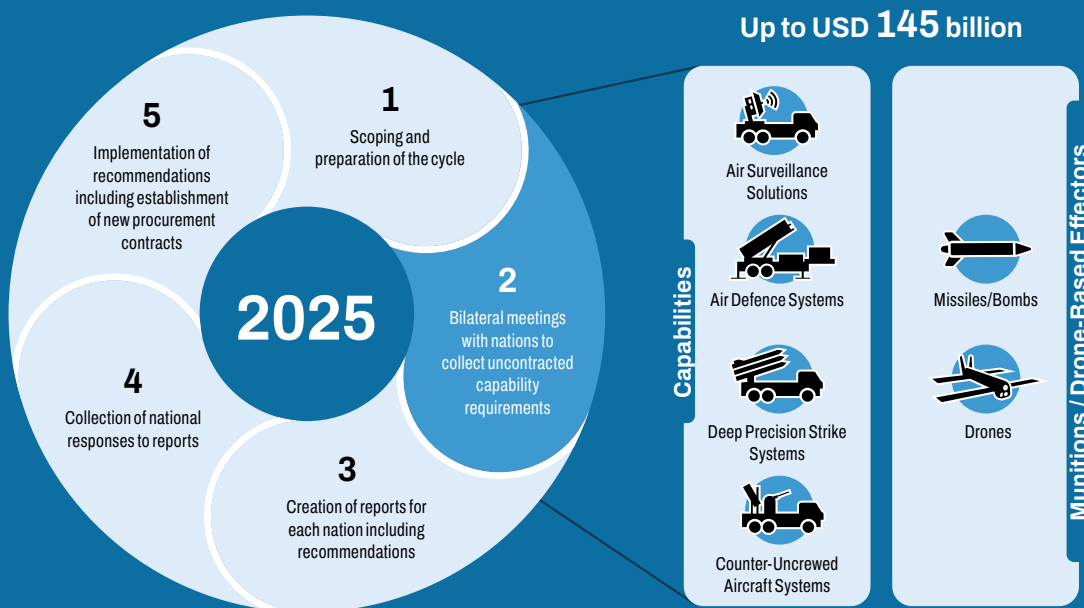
Up to USD 145 billion

2025

1
Scoping and preparation of the cycle

2
Bilateral meetings with nations to collect uncontracted capability requirements

3
Creation of reports for each nation including recommendations

4
Collection of national responses to reports

5
Implementation of recommendations including establishment of new procurement contracts

Capabilities

Air Surveillance Solutions

Air Defence Systems

Deep Precision Strike Systems

Counter-Uncrewed Aircraft Systems

Munitions / Drone-Based Effectors

Missiles/Bombs

Drones